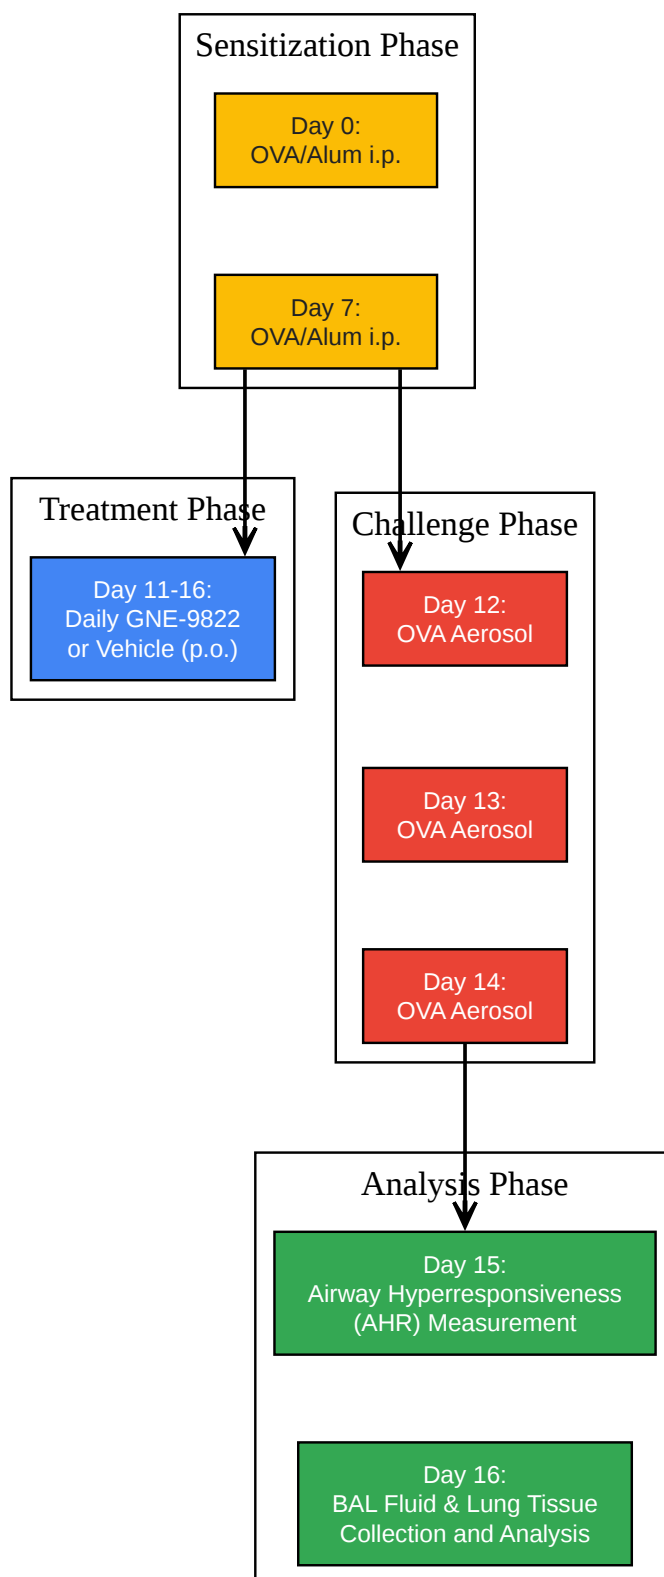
Sensitization Phase

Day 0:
OVA/Alum i.p.

Day 7:
OVA/Alum i.p.

Treatment Phase

Day 11-16:
Daily GNE-9822
or Vehicle (p.o.)

Challenge Phase

Day 12:
OVA Aerosol

Day 13:
OVA Aerosol

Day 14:
OVA Aerosol

Analysis Phase

Day 15:
Airway Hyperresponsiveness
(AHR) Measurement

Day 16:
BAL Fluid & Lung Tissue
Collection and Analysis